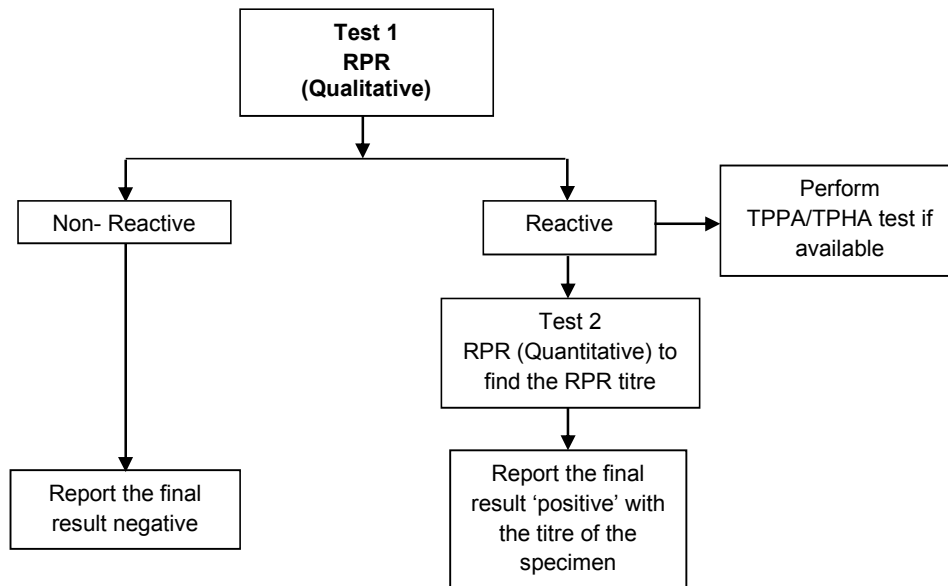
Test 1
RPR
(Qualitative)

Non- Reactive

Reactive

Perform TPPA/TPHA test if available

Test 2
RPR (Quantitative) to find the RPR titre

Report the final result negative

Report the final result ‘positive’ with the titre of the specimen